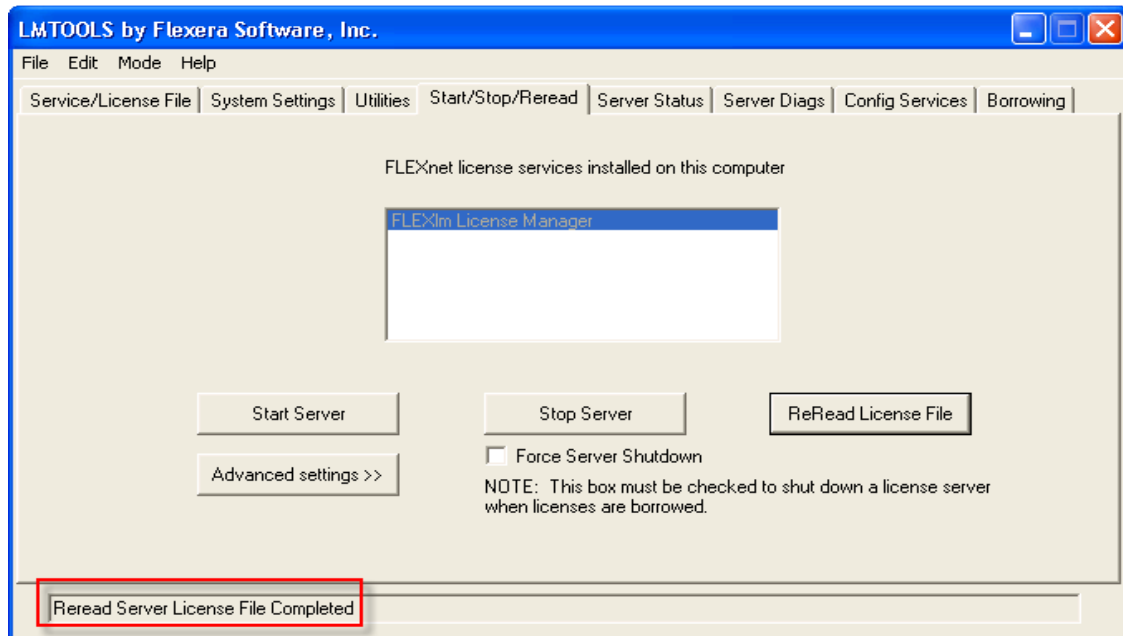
LMTOOLS by Flexera Software, Inc.

File Edit Mode Help

Service/License File | System Settings | Utilities | Start/Stop/Reread | Server Status | Server Diags | Config Services | Borrowing

FLEXnet license services installed on this computer

FLEXlm License Manager

Start Server

Stop Server

ReRead License File

Force Server Shutdown

Advanced settings >>

NOTE: This box must be checked to shut down a license server when licenses are borrowed.

Reread Server License File Completed